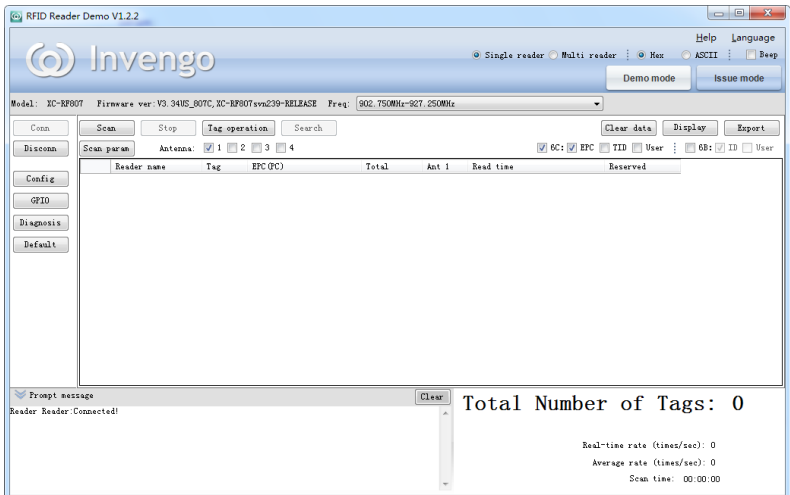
RFID Reader Demo V1.2.2

Invengo

Help Language

Single reader Multi reader Hex ASCII Beep

Demo mode Issue mode

Model: XC-RF807 Firmware ver: V3.34US_807C,XC-RF807svn239-RELEASE Freq: 902.750MHz-927.250MHz

Conn
Disconn
Config
GPIO
Diagnosis
Default

Scan Stop Tag operation Search Clear data Display Export

Scan param Antenna: 1 2 3 4 6C: EPC TID User 6B: ID User

| | Reader name | Tag | EPC(PC) | Total | Ant 1 | Read time | Reserved |
|---|---|---|---|---|---|---|---|

Prompt message Clear

Reader Reader:Connected!

Total Number of Tags: 0

Real-time rate (times/sec): 0
Average rate (times/sec): 0
Scan time: 00:00:00